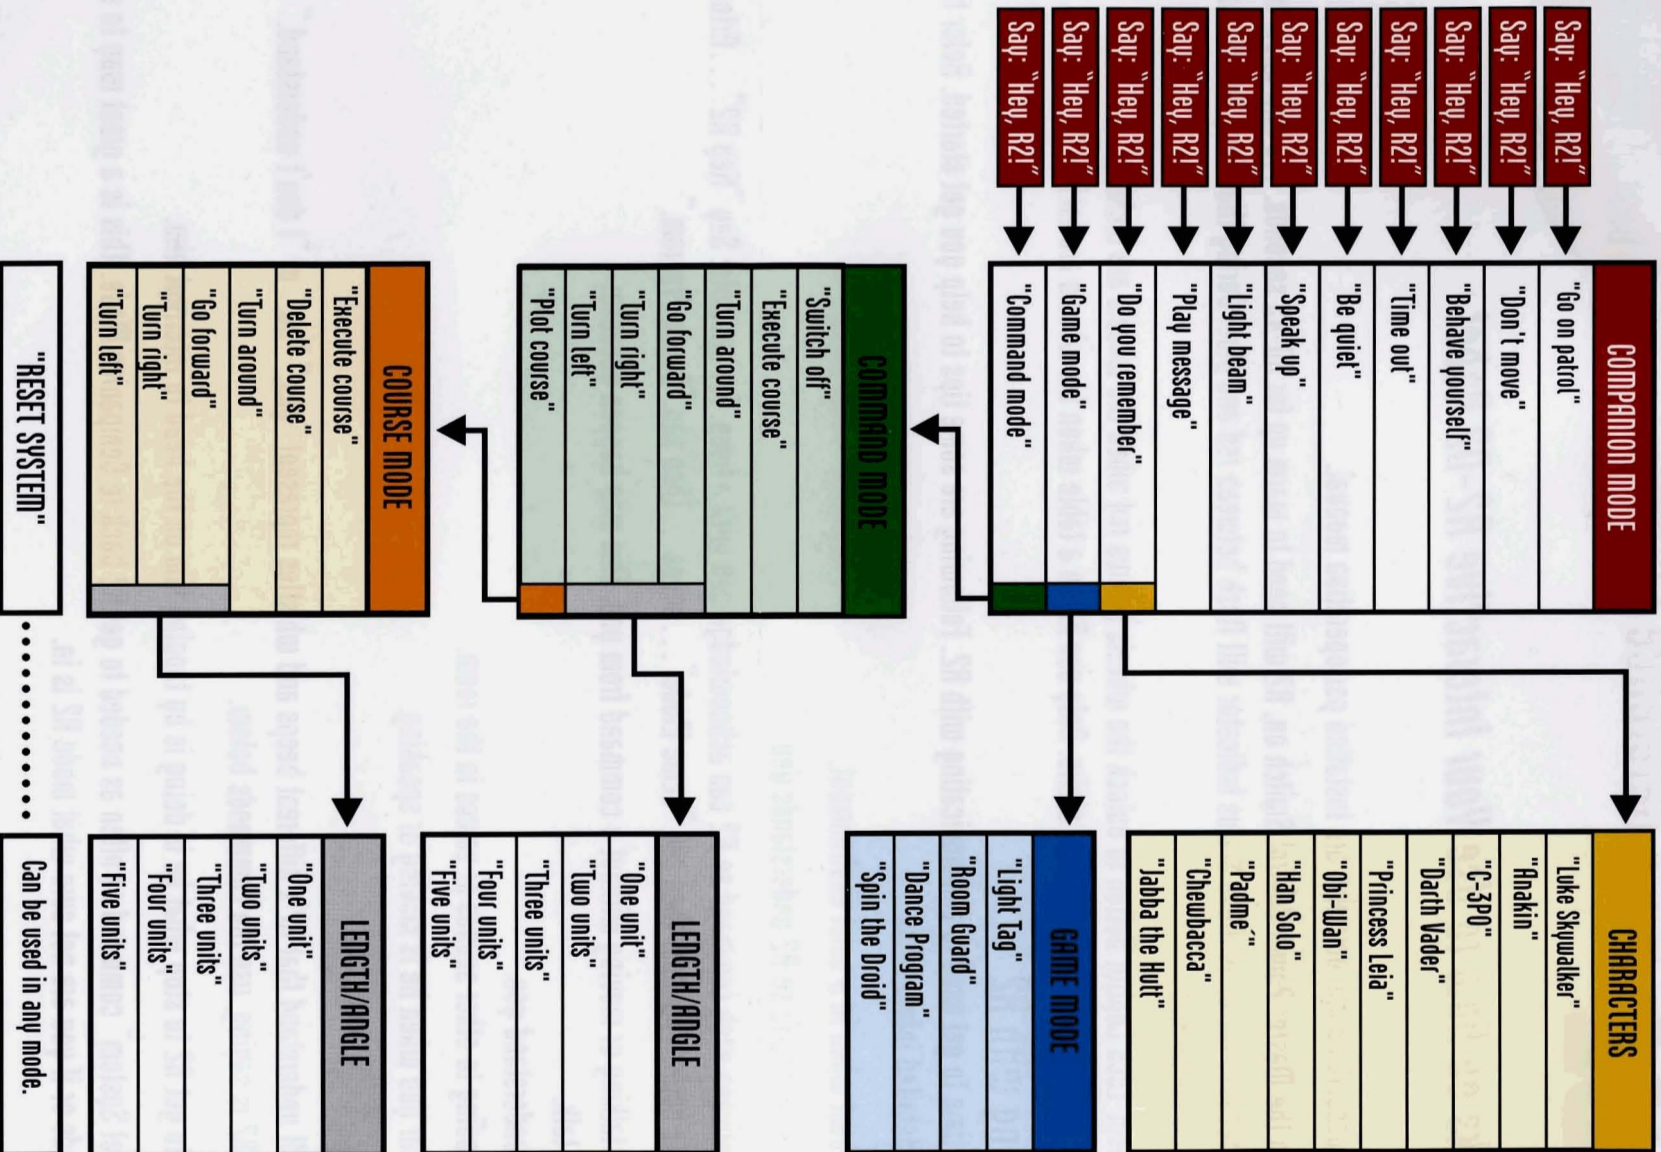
Say: "Hey, R2!"
Say: "Hey, R2!"
Say: "Hey, R2!"
Say: "Hey, R2!"
Say: "Hey, R2!"
Say: "Hey, R2!"
Say: "Hey, R2!"
Say: "Hey, R2!"
Say: "Hey, R2!"
Say: "Hey, R2!"
Say: "Hey, R2!"

COMPANION MODE
"Go on patrol"
"Don't move"
"Behave yourself"
"Time out"
"Be quiet"
"Speak up"
"Light beam"
"Play message"
"Do you remember"
"Game mode"
"Command mode"

CHARACTERS
"Luke Skywalker"
"Anakin"
"C-3PO"
"Darth Vader"
"Princess Leia"
"Obi-Wan"
"Han Solo"
"Padme"
"Chewbacca"
"Jabba the Hutt"

GAME MODE
"Light Tag"
"Room Guard"
"Dance Program"
"Spin the Droid"

COMMAND MODE
"Switch off"
"Execute course"
"Turn around"
"Go forward"
"Turn right"
"Turn left"
"Plot course"

LENGTH/ANGLE
"One unit"
"Two units"
"Three units"
"Four units"
"Five units"

COURSE MODE
"Execute course"
"Delete course"
"Turn around"
"Go forward"
"Turn right"
"Turn left"

LENGTH/ANGLE
"One unit"
"Two units"
"Three units"
"Four units"
"Five units"

"RESET SYSTEM"
Can be used in any mode.